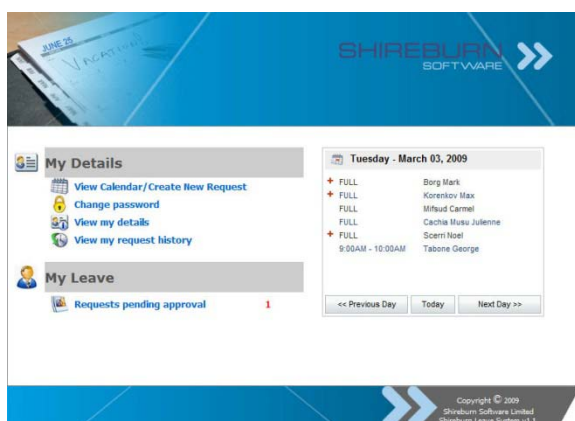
JUNE 25

VACATION

SHIREBURN SOFTWARE

My Details

View Calendar/Create New Request
Change password
View my details
View my request history

My Leave

Requests pending approval 1

Tuesday - March 03, 2009

| | | |
|---|---|---|
| + | FULL | Borg Mark |
| + | FULL | Korenkov Max |
| | FULL | Mifsud Carmel |
| | FULL | Cachia Musu Julienne |
| + | FULL | Scerri Noel |
| | 9:00AM - 10:00AM | Tabone George |

<< Previous Day | Today | Next Day >>

Copyright © 2009
Shireburn Software Limited
Shireburn Leave System v1.1